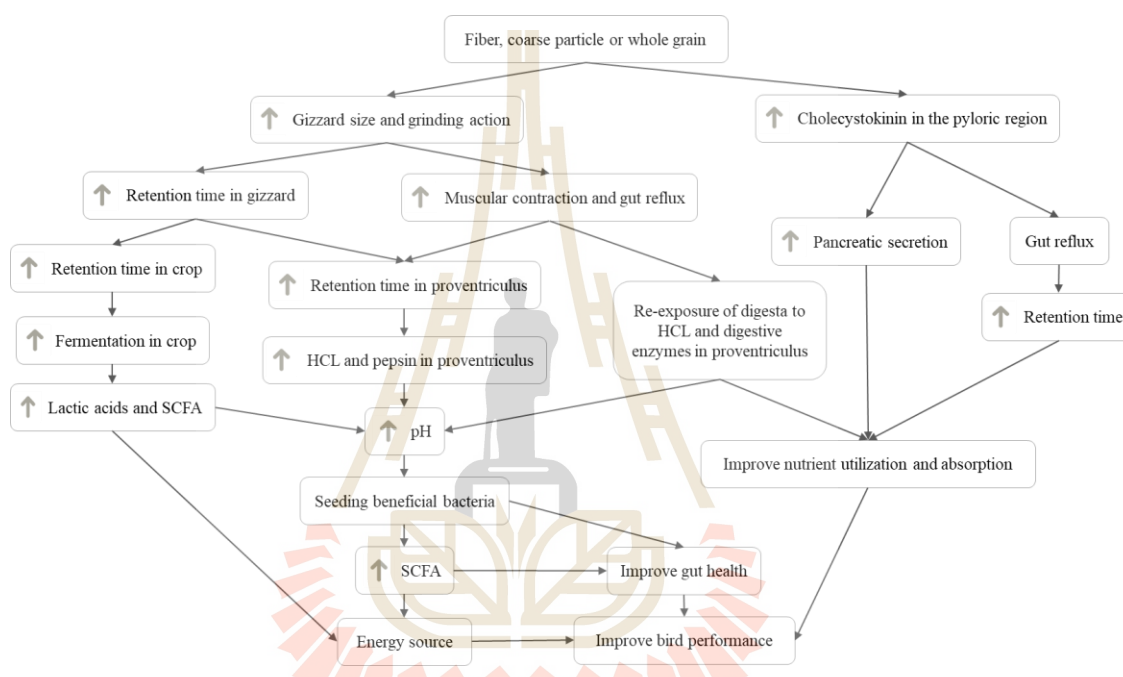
Fiber, coarse particle or whole grain

↑ Gizzard size and grinding action

↑ Cholecystokinin in the pyloric region

↑ Retention time in gizzard

↑ Muscular contraction and gut reflux

↑ Pancreatic secretion

Gut reflux

↑ Retention time in crop

↑ Retention time in proventriculus

Re-exposure of digesta to HCL and digestive enzymes in proventriculus

↑ Retention time

↑ Fermentation in crop

↑ HCL and pepsin in proventriculus

↑ Lactic acids and SCFA

↑ pH

Improve nutrient utilization and absorption

Seeding beneficial bacteria

↑ SCFA

Improve gut health

Energy source

Improve bird performance